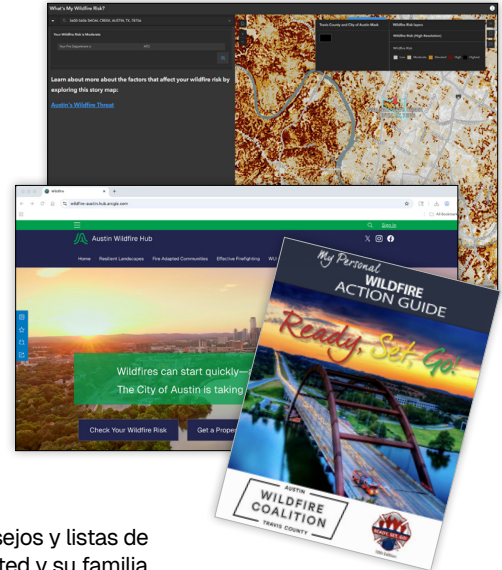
What's My Wildfire Risk?

Your Wildfire Risk is Moderate

Learn about more about the factors that affect your wildfire risk by exploring this story map:

Austin's Wildfire Threat

Travis County and City of Austin Mask

Wildfire Risk Layers

Wildfire Risk (High Resolution)

Low Moderate Elevated High Highest

wildfire-austin.hub.arcgis.com

Sign In

Austin Wildfire Hub

Home Resilient Landscapes Fire Adapted Communities Effective Firefighting

Wildfires can start quickly—

The City of Austin is taking

Check Your Wildfire Risk

Get a Prope

My Personal
WILDFIRE
ACTION GUIDE

Ready, Set, Go!

AUSTIN
WILDFIRE
COALITION
TRAVIS COUNTY

sejos y listas de
ted y su familia